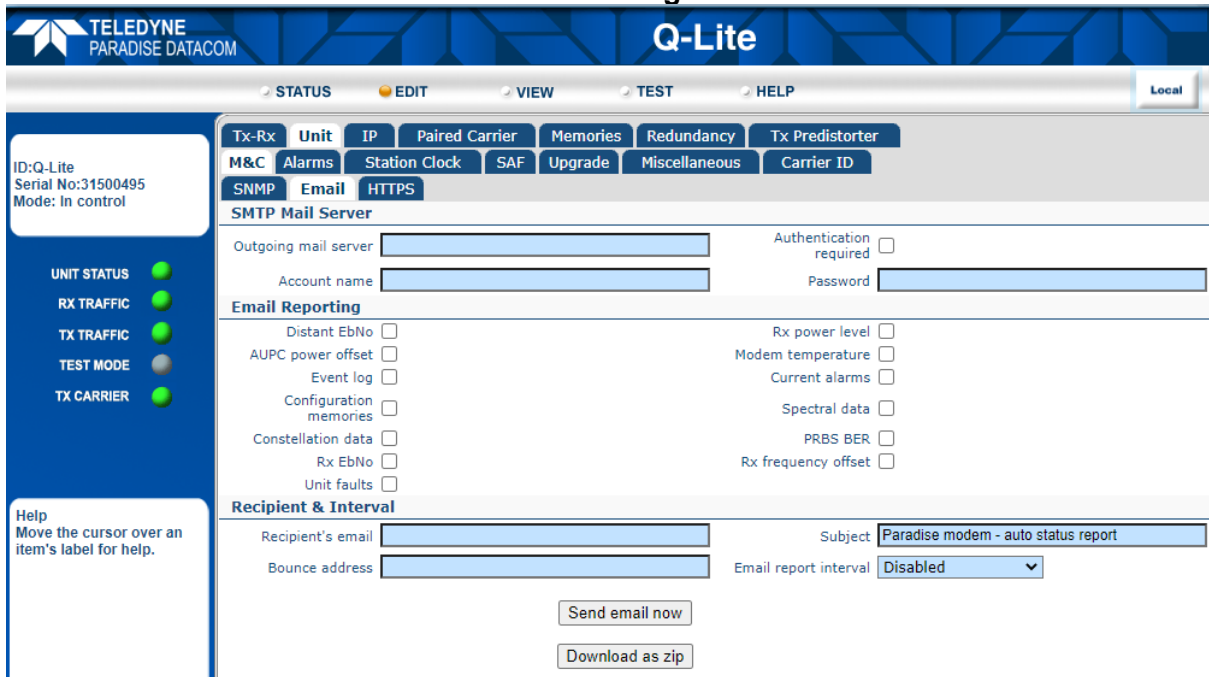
TELEDYNE
PARADISE DATACOM

Q-Lite

STATUS EDIT VIEW TEST HELP

Local

ID:Q-Lite
Serial No:31500495
Mode: In control

UNIT STATUS
RX TRAFFIC
TX TRAFFIC
TEST MODE
TX CARRIER

Help
Move the cursor over an item's label for help.

Tx-Rx Unit IP Paired Carrier Memories Redundancy Tx Predistorter
M&C Alarms Station Clock SAF Upgrade Miscellaneous Carrier ID
SNMP Email HTTPS

SMTP Mail Server
Outgoing mail server
Authentication required
Account name
Password

Email Reporting
Distant EbNo
Rx power level
AUPC power offset
Modem temperature
Event log
Current alarms
Configuration memories
Spectral data
Constellation data
PRBS BER
Rx EbNo
Rx frequency offset
Unit faults

Recipient & Interval
Recipient's email
Subject Paradise modem - auto status report
Bounce address
Email report interval Disabled

Send email now

Download as zip